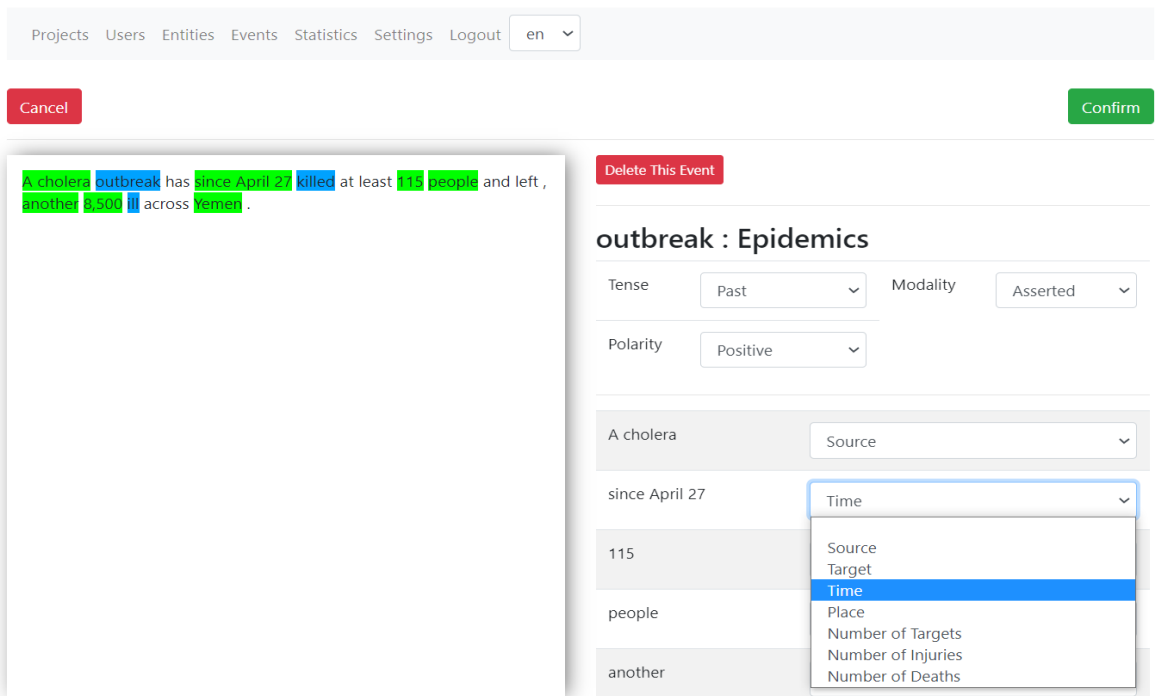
Projects Users Entities Events Statistics Settings Logout en

Cancel

Confirm

A cholera outbreak has since April 27 killed at least 115 people and left , another 8,500 ill across Yemen .

Delete This Event

outbreak : Epidemics

| Tense | Past | Modality | Asserted |
|---|---|---|---|
| Polarity | Positive | | |

A cholera — Source

since April 27 — Time

115

people

another

Source
Target
Time
Place
Number of Targets
Number of Injuries
Number of Deaths